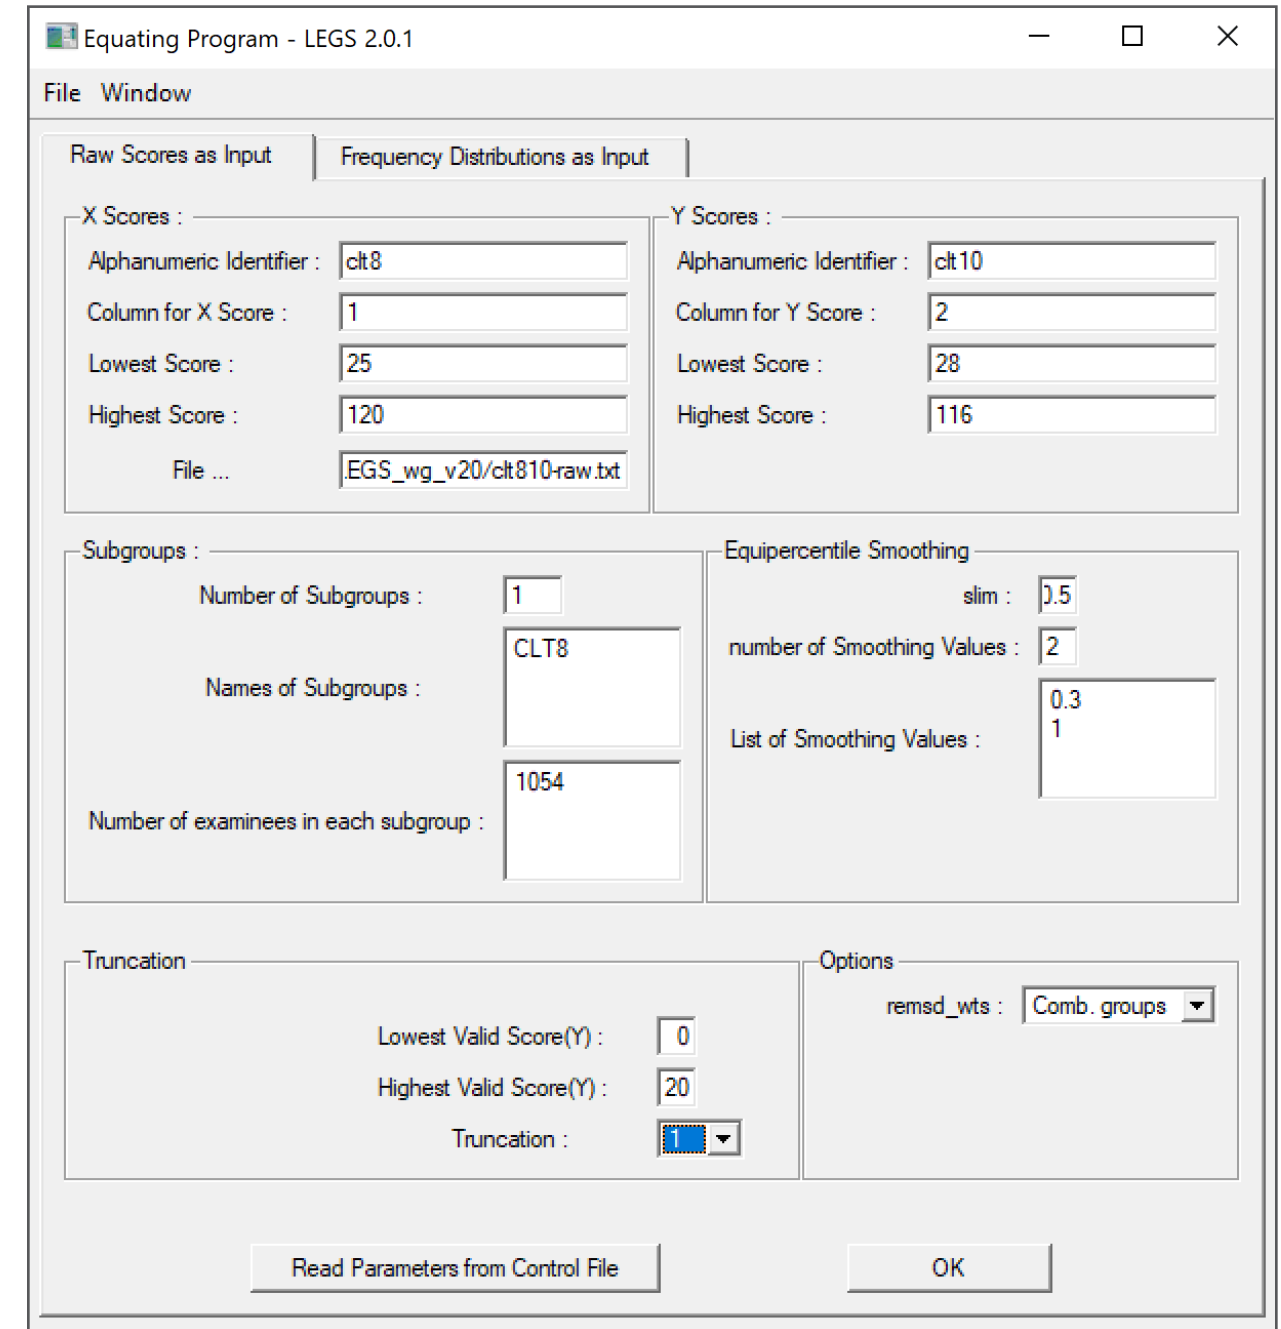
Equating Program - LEGS 2.0.1

File Window

Raw Scores as Input

Frequency Distributions as Input

X Scores :

Alphanumeric Identifier : clt8

Column for X Score : 1

Lowest Score : 25

Highest Score : 120

File ... EGS_wg_v20/clt810-raw.txt

Y Scores :

Alphanumeric Identifier : clt10

Column for Y Score : 2

Lowest Score : 28

Highest Score : 116

Subgroups :

Number of Subgroups : 1

Names of Subgroups : CLT8

Number of examinees in each subgroup : 1054

Equipercentile Smoothing

slim : ).5

number of Smoothing Values : 2

List of Smoothing Values : 0.3
1

Truncation

Lowest Valid Score(Y) : 0

Highest Valid Score(Y) : 20

Truncation : 1

Options

remsd_wts : Comb. groups

Read Parameters from Control File

OK